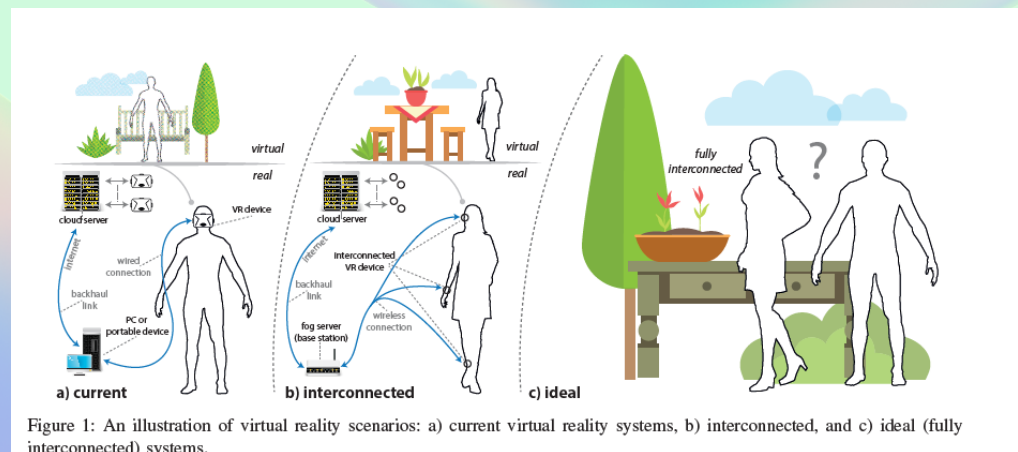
virtual

real

cloud server

VR device

internet

wired connection

backhaul link

PC or portable device

a) current

virtual

real

cloud server

internet

interconnected VR device

backhaul link

wireless connection

fog server (base station)

b) interconnected

fully interconnected

?

c) ideal

Figure 1: An illustration of virtual reality scenarios: a) current virtual reality systems, b) interconnected, and c) ideal (fully interconnected) systems.